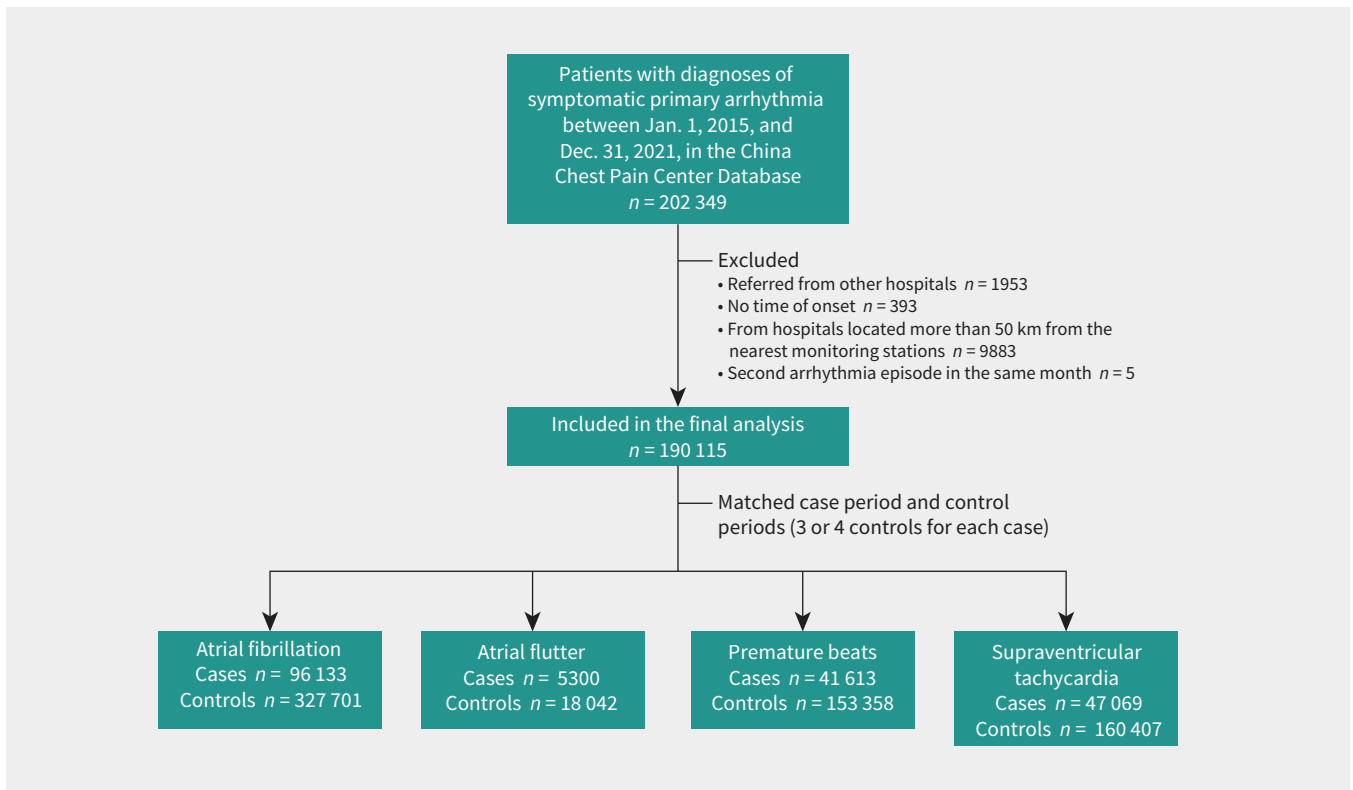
Patients with diagnoses of symptomatic primary arrhythmia between Jan. 1, 2015, and Dec. 31, 2021, in the China Chest Pain Center Database
$n = 202\,349$

Excluded
• Referred from other hospitals $n = 1953$
• No time of onset $n = 393$
• From hospitals located more than 50 km from the nearest monitoring stations $n = 9883$
• Second arrhythmia episode in the same month $n = 5$

Included in the final analysis
$n = 190\,115$

Matched case period and control periods (3 or 4 controls for each case)

Atrial fibrillation
Cases $n = 96\,133$
Controls $n = 327\,701$

Atrial flutter
Cases $n = 5300$
Controls $n = 18\,042$

Premature beats
Cases $n = 41\,613$
Controls $n = 153\,358$

Supraventricular tachycardia
Cases $n = 47\,069$
Controls $n = 160\,407$